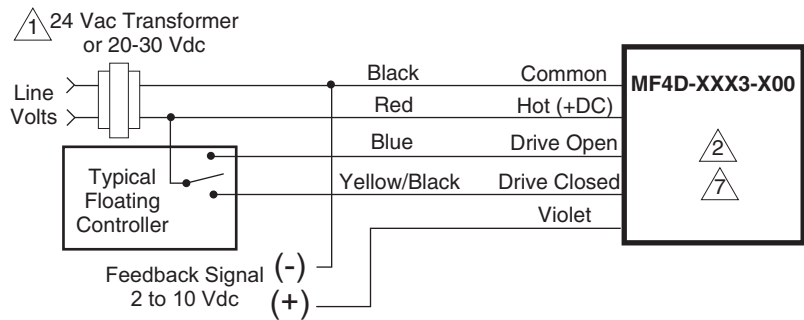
1 24 Vac Transformer or 20-30 Vdc

Line Volts

Black
Red
Blue
Yellow/Black
Violet

Common
Hot (+DC)
Drive Open
Drive Closed

MF4D-XXX3-X00

2

7

Typical Floating Controller

Feedback Signal 2 to 10 Vdc
(-)
(+)